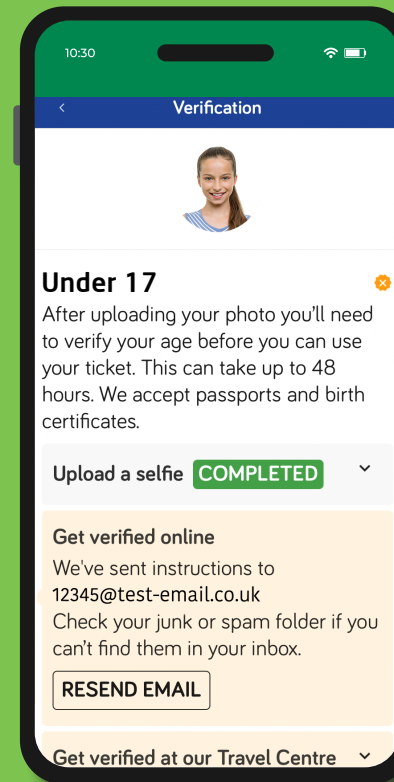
10:30

<

Verification

Under 17

After uploading your photo you'll need to verify your age before you can use your ticket. This can take up to 48 hours. We accept passports and birth certificates.

Upload a selfie COMPLETED

Get verified online

We've sent instructions to 12345@test-email.co.uk

Check your junk or spam folder if you can't find them in your inbox.

RESEND EMAIL

Get verified at our Travel Centre